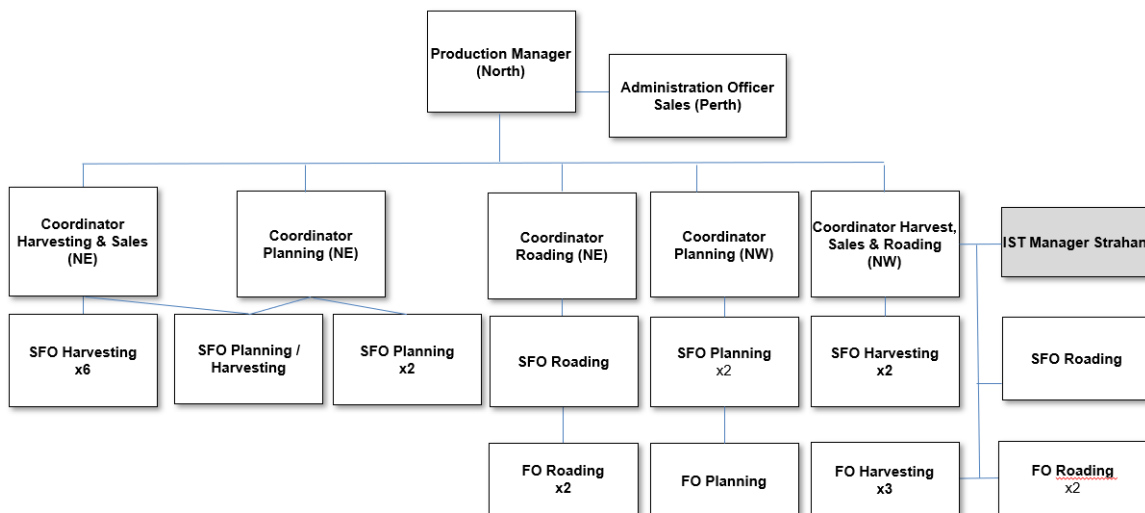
Production Manager (North)

Administration Officer Sales (Perth)

Coordinator Harvesting & Sales (NE)

Coordinator Planning (NE)

Coordinator Roading (NE)

Coordinator Planning (NW)

Coordinator Harvest, Sales & Roading (NW)

IST Manager Strahan

SFO Harvesting x6

SFO Planning / Harvesting

SFO Planning x2

SFO Roading

SFO Planning x2

SFO Harvesting x2

SFO Roading

FO Roading x2

FO Planning

FO Harvesting x3

FO Roading x2